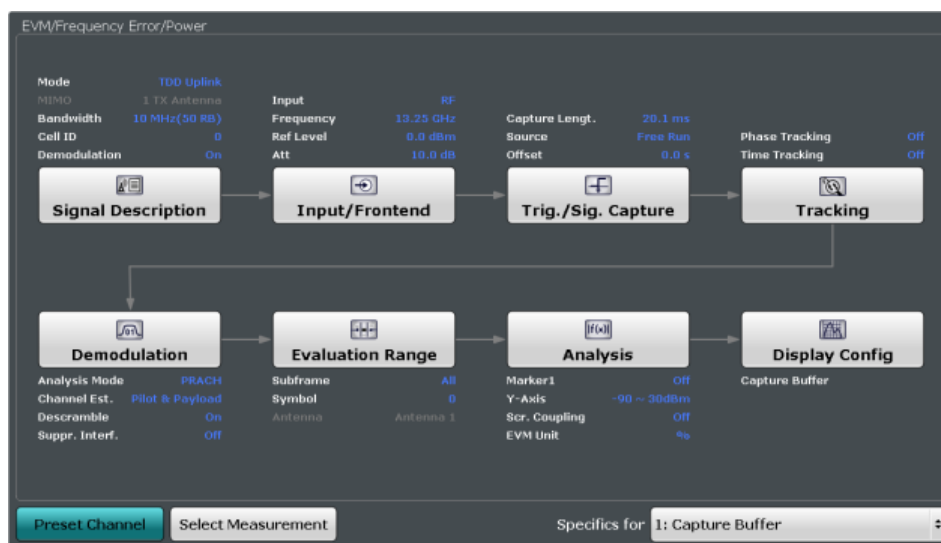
EVM/Frequency Error/Power

Mode TDD Uplink
MIMO 1 TX Antenna
Bandwidth 10 MHz(50 RB)
Cell ID 0
Demodulation On

Input RF
Frequency 13.25 GHz
Ref Level 0.0 dBm
Att 10.0 dB

Capture Lengt. 20.1 ms
Source Free Run
Offset 0.0 s

Phase Tracking Off
Time Tracking Off

Signal Description

Input/Frontend

Trig./Sig. Capture

Tracking

Demodulation

Evaluation Range

Analysis

Display Config

Analysis Mode PRACH
Channel Est. Pilot & Payload
Descramble On
Suppr. Interf. Off

Subframe All
Symbol 0
Antenna Antenna 1

Marker1 Off
Y-Axis -90 ~ 30dBm
Scr. Coupling Off
EVM Unit %

Capture Buffer

Preset Channel
Select Measurement
Specifics for 1: Capture Buffer